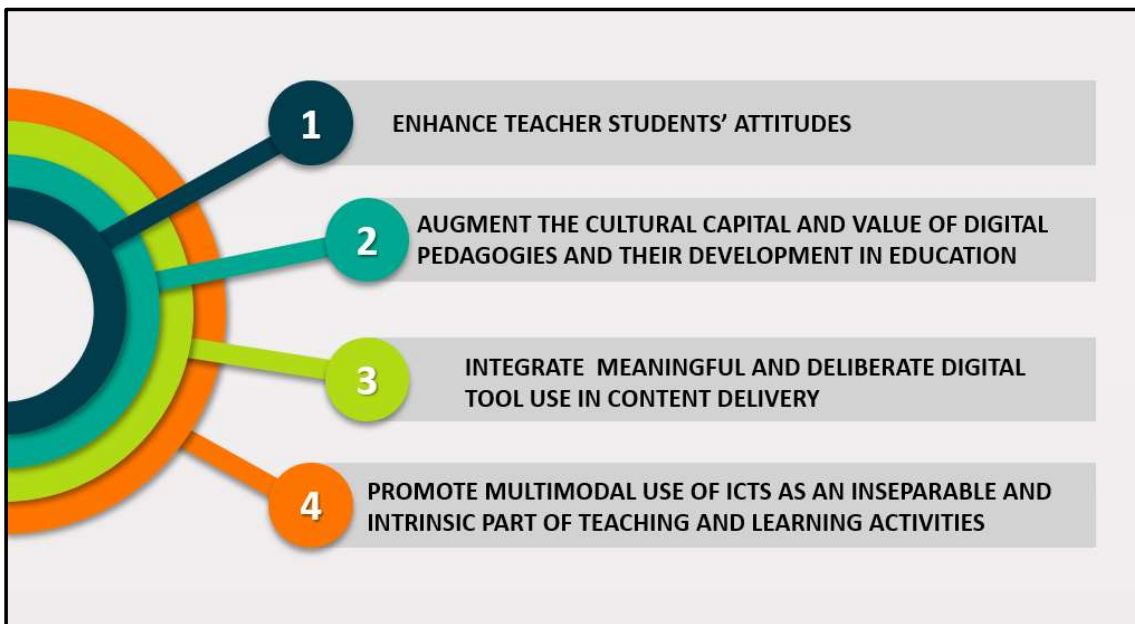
1
ENHANCE TEACHER STUDENTS' ATTITUDES

2
AUGMENT THE CULTURAL CAPITAL AND VALUE OF DIGITAL PEDAGOGIES AND THEIR DEVELOPMENT IN EDUCATION

3
INTEGRATE MEANINGFUL AND DELIBERATE DIGITAL TOOL USE IN CONTENT DELIVERY

4
PROMOTE MULTIMODAL USE OF ICTS AS AN INSEPARABLE AND INTRINSIC PART OF TEACHING AND LEARNING ACTIVITIES